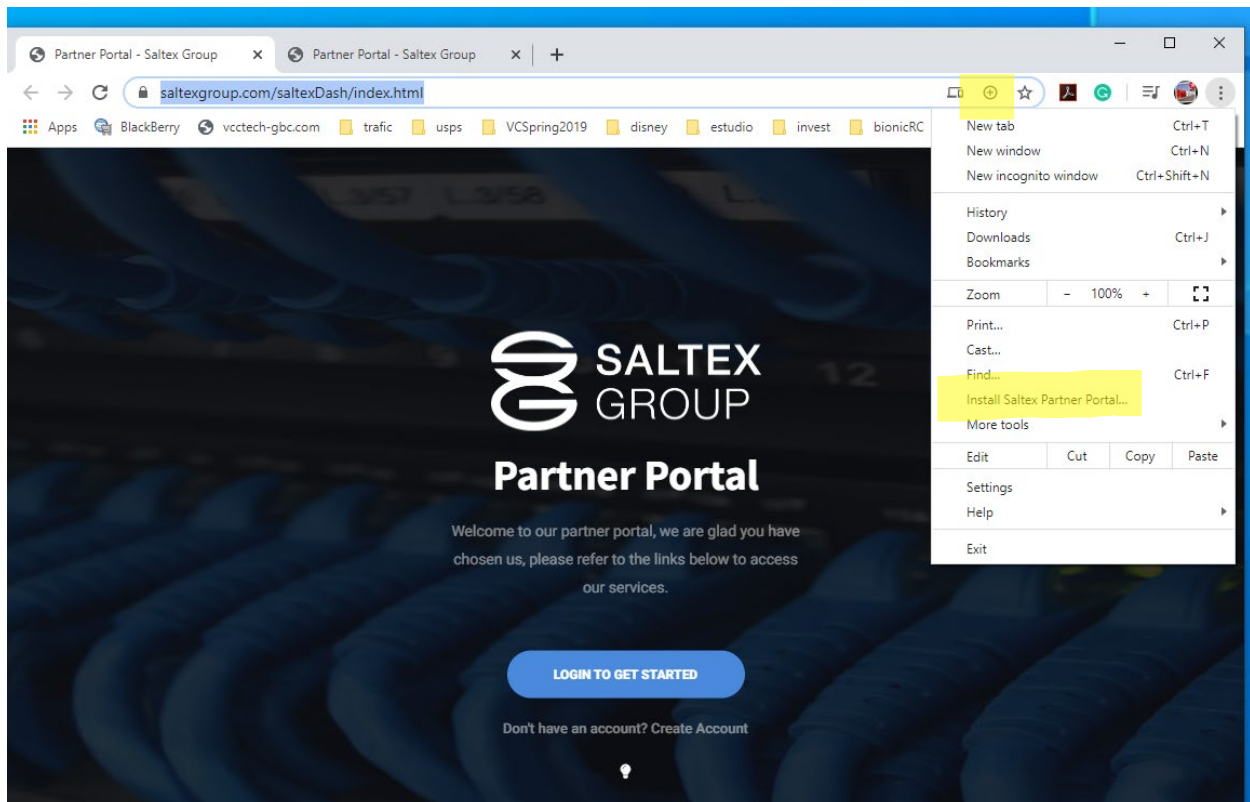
Partner Portal - Saltex Group ×
Partner Portal - Saltex Group ×
+

saltexgroup.com/saltexDash/index.html

Apps BlackBerry vcctech-gbc.com trafic usps VCSpring2019 disney estudio invest bionicRC

New tab Ctrl+T
New window Ctrl+N
New incognito window Ctrl+Shift+N
History
Downloads Ctrl+J
Bookmarks
Zoom − 100% +
Print... Ctrl+P
Cast...
Find... Ctrl+F
Install Saltex Partner Portal...
More tools
Edit Cut Copy Paste
Settings
Help
Exit

SALTEX GROUP

Partner Portal

Welcome to our partner portal, we are glad you have chosen us, please refer to the links below to access our services.

LOGIN TO GET STARTED

Don't have an account? Create Account